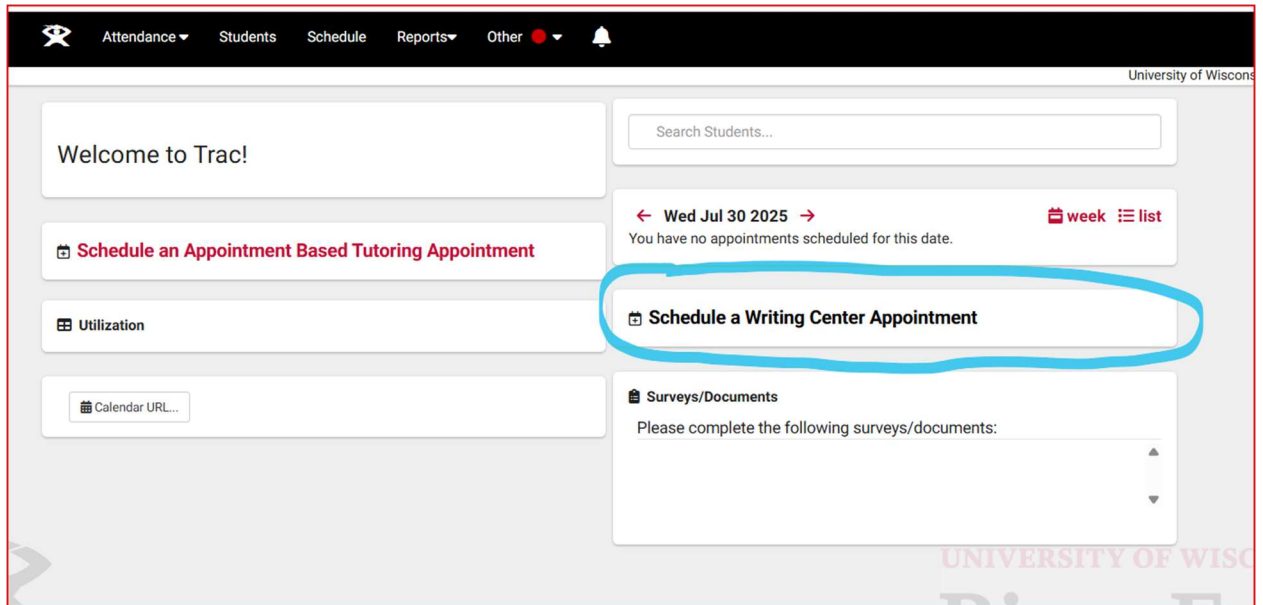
Attendance Students Schedule Reports Other

University of Wiscons

Welcome to Trac!

Search Students...

← Wed Jul 30 2025 → week list
You have no appointments scheduled for this date.

Schedule an Appointment Based Tutoring Appointment

Schedule a Writing Center Appointment

Utilization

Calendar URL...

Surveys/Documents
Please complete the following surveys/documents:

UNIVERSITY OF WISC
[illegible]